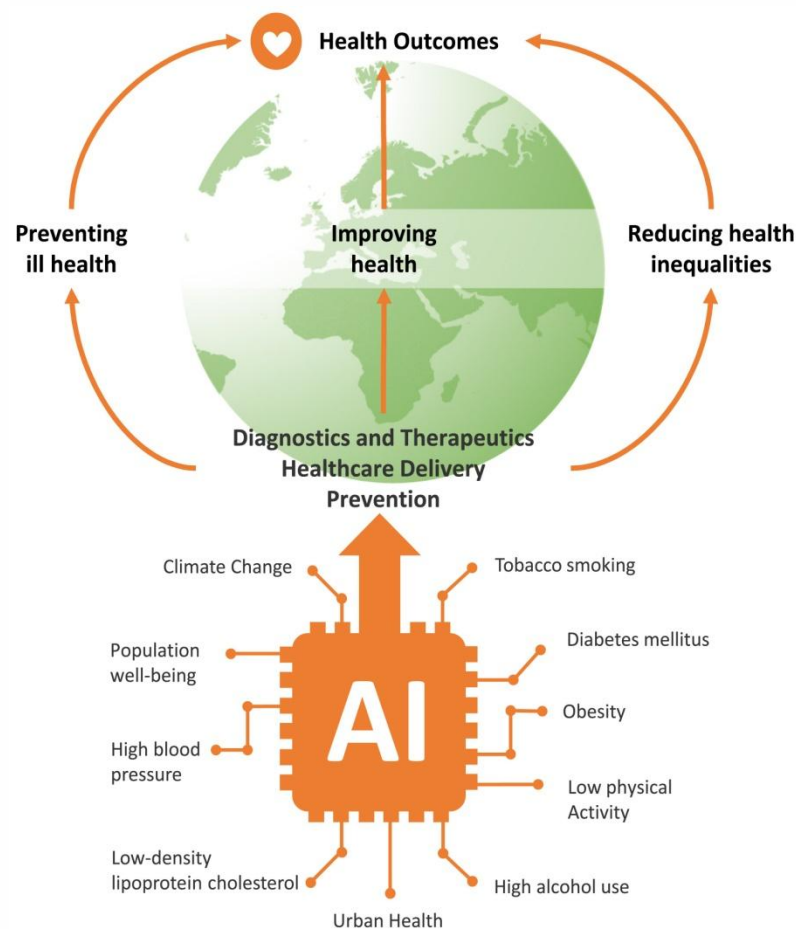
Health Outcomes

Preventing ill health

Improving health

Reducing health inequalities

Diagnostics and Therapeutics
Healthcare Delivery
Prevention

Climate Change

Tobacco smoking

Population well-being

Diabetes mellitus

Obesity

High blood pressure

AI

Low physical Activity

Low-density lipoprotein cholesterol

High alcohol use

Urban Health